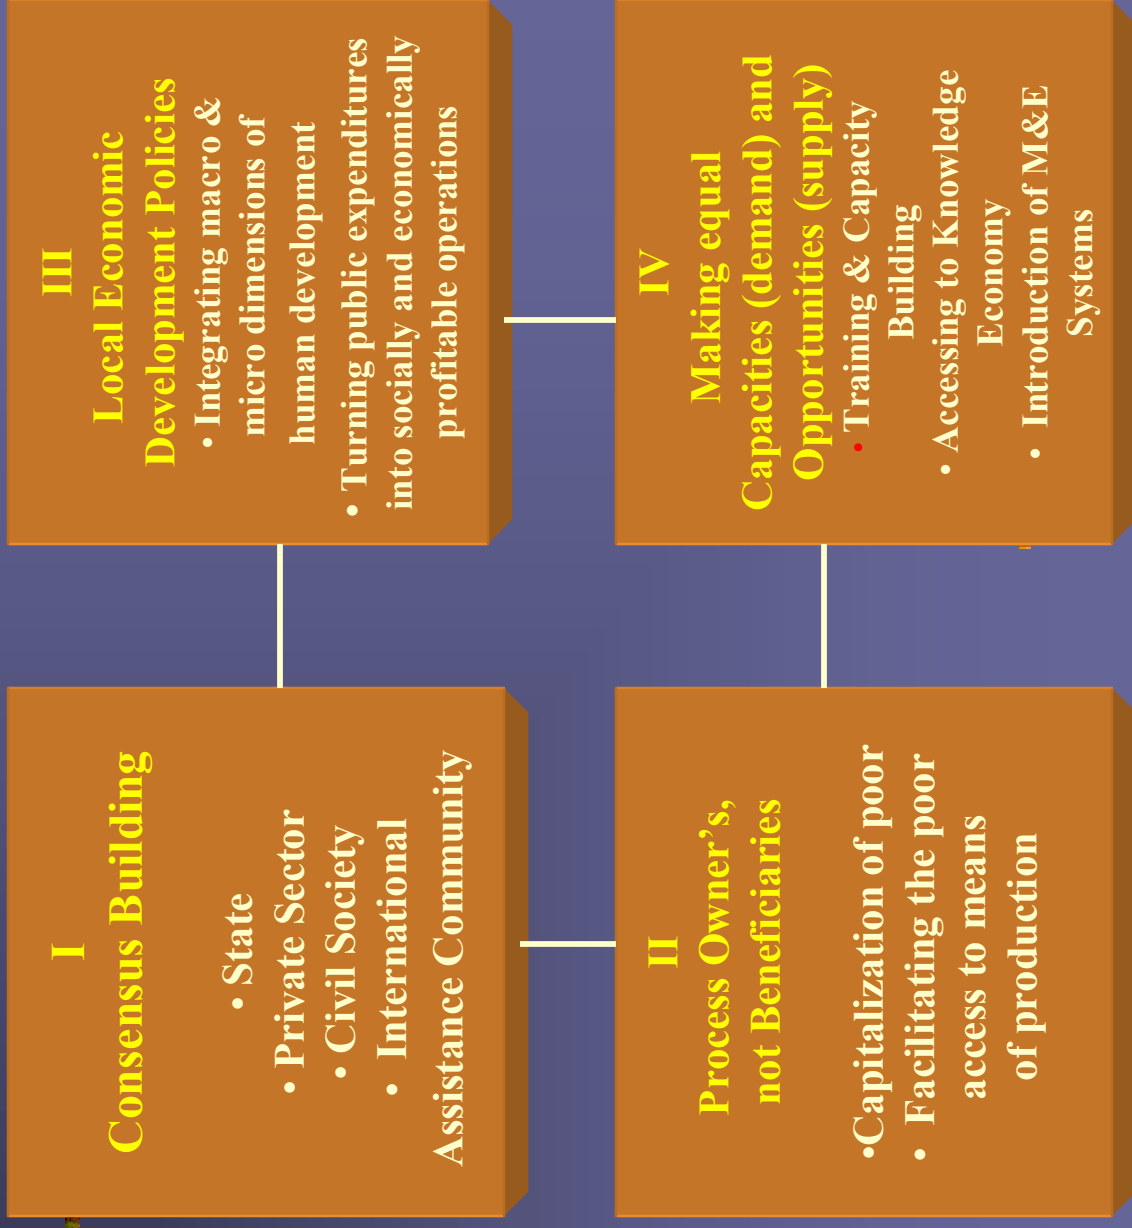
III
Local Economic Development Policies
• Integrating macro & micro dimensions of human development
• Turning public expenditures into socially and economically profitable operations

IV
Making equal Capacities (demand) and Opportunities (supply)
• Training & Capacity Building
• Accessing to Knowledge Economy
• Introduction of M&E Systems

I
Consensus Building
• State
• Private Sector
• Civil Society
• International Assistance Community

II
Process Owner's, not Beneficiaries
•Capitalization of poor
• Facilitating the poor access to means of production